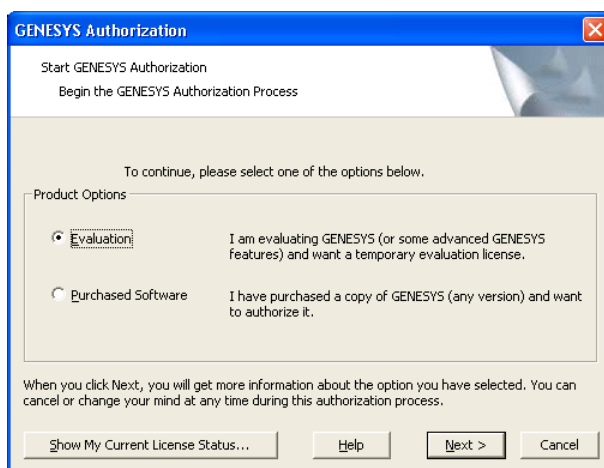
GENESYS Authorization

Start GENESYS Authorization

Begin the GENESYS Authorization Process

To continue, please select one of the options below.

Product Options

Evaluation

I am evaluating GENESYS (or some advanced GENESYS features) and want a temporary evaluation license.

Purchased Software

I have purchased a copy of GENESYS (any version) and want to authorize it.

When you click Next, you will get more information about the option you have selected. You can cancel or change your mind at any time during this authorization process.

Show My Current License Status...

Help

Next >

Cancel